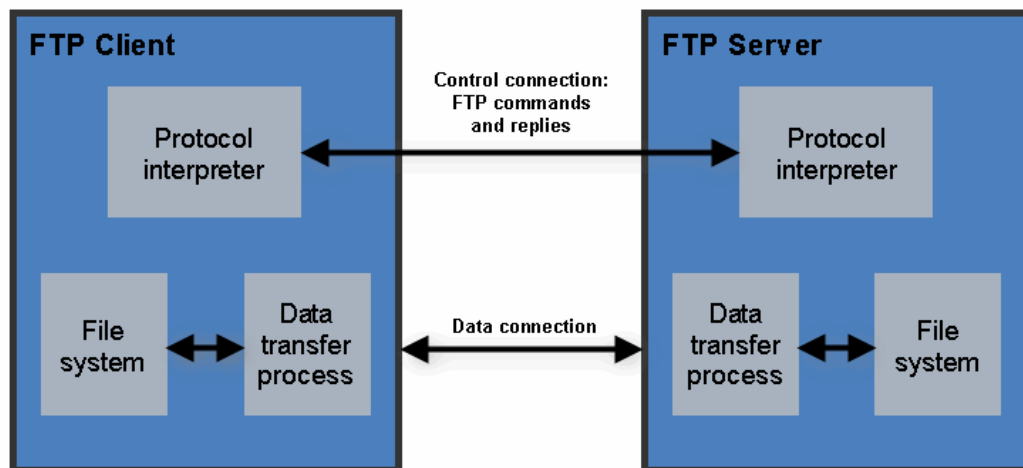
FTP Client

Protocol interpreter

File system

Data transfer process

Control connection: FTP commands and replies

Data connection

FTP Server

Protocol interpreter

Data transfer process

File system